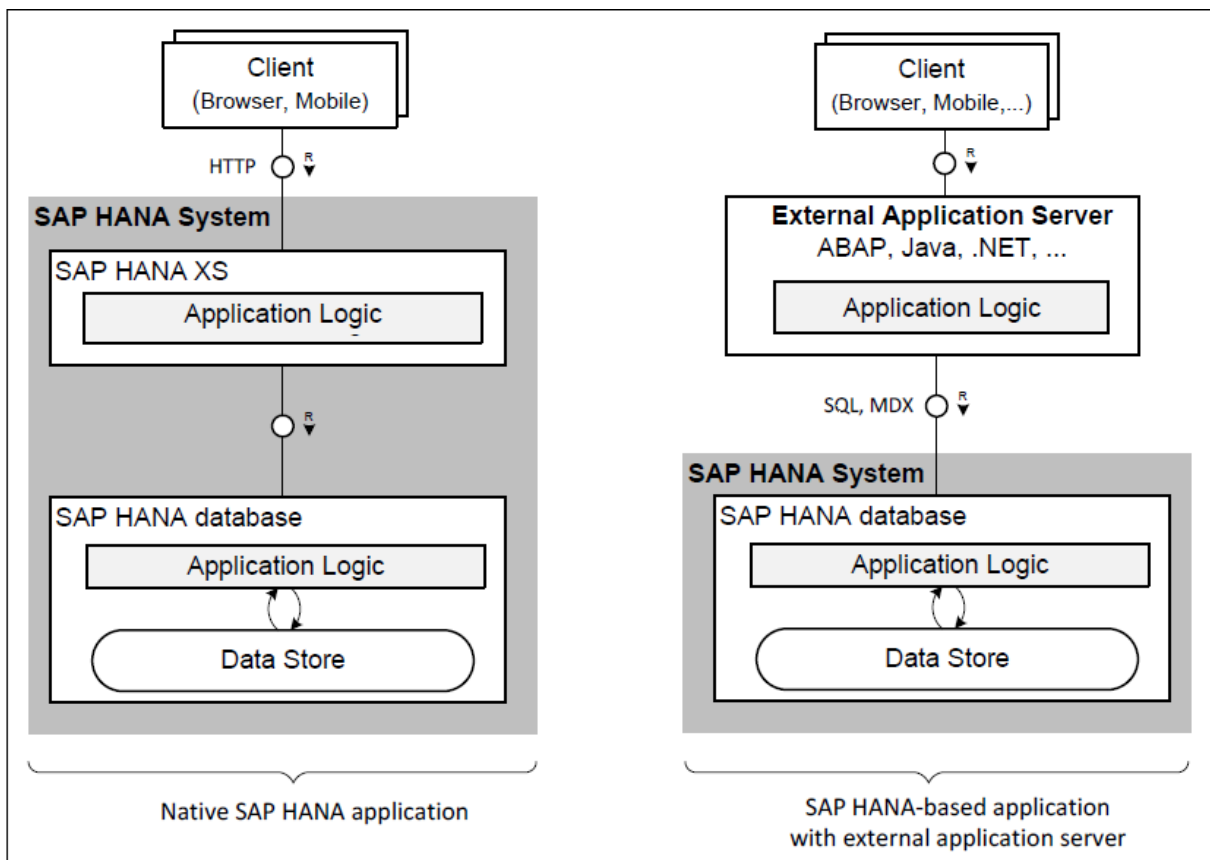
Client
(Browser, Mobile)

HTTP R

SAP HANA System

SAP HANA XS

Application Logic

R

SAP HANA database

Application Logic

Data Store

Native SAP HANA application

Client
(Browser, Mobile,...)

R

External Application Server
ABAP, Java, .NET, ...

Application Logic

SQL, MDX R

SAP HANA System

SAP HANA database

Application Logic

Data Store

SAP HANA-based application with external application server